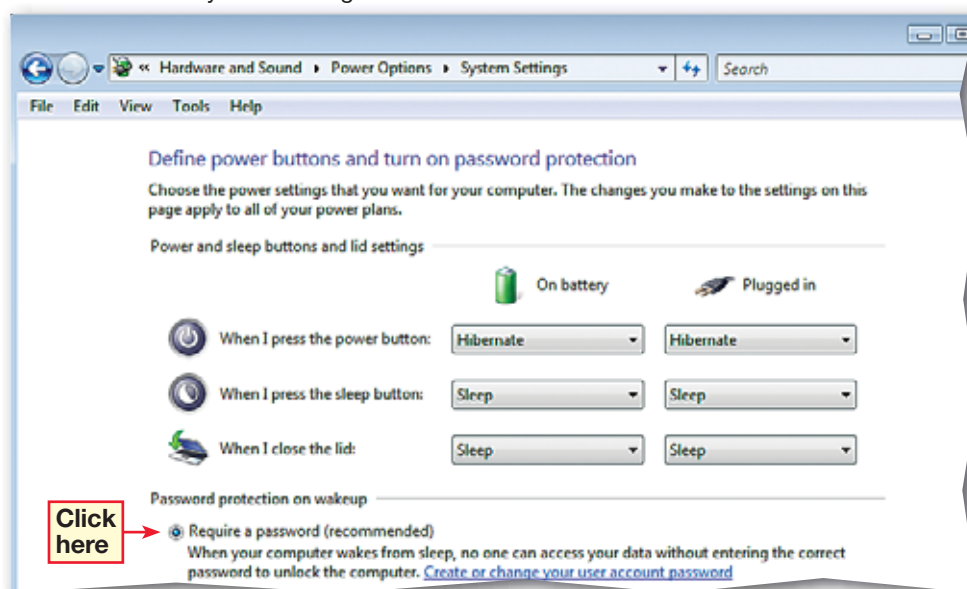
« Hardware and Sound ▸ Power Options ▸ System Settings

Search

File Edit View Tools Help

Define power buttons and turn on password protection

Choose the power settings that you want for your computer. The changes you make to the settings on this page apply to all of your power plans.

Power and sleep buttons and lid settings

| | On battery | Plugged in |
|---|---|---|
| When I press the power button: | Hibernate | Hibernate |
| When I press the sleep button: | Sleep | Sleep |
| When I close the lid: | Sleep | Sleep |

Password protection on wakeup

Click here

Require a password (recommended)
When your computer wakes from sleep, no one can access your data without entering the correct password to unlock the computer. Create or change your user account password